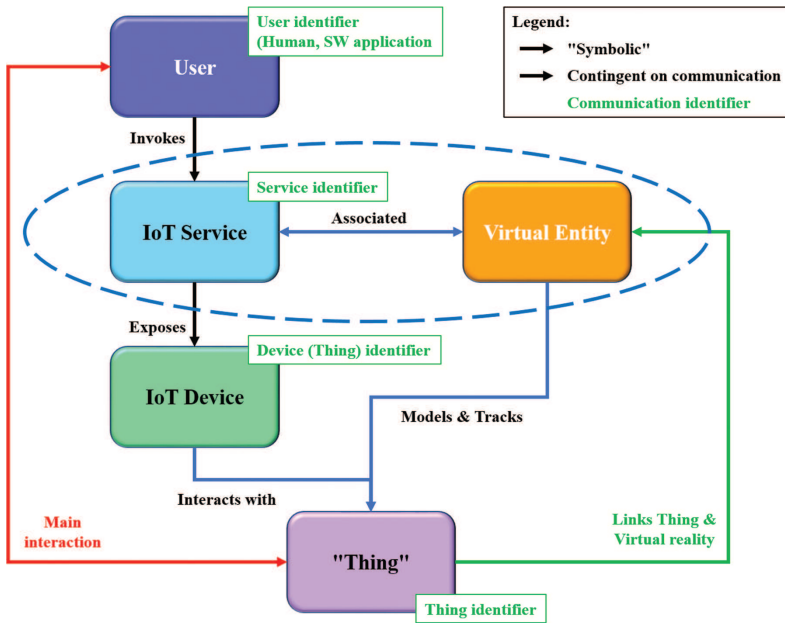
User identifier (Human, SW application

User

Legend:
"Symbolic"
Contingent on communication
Communication identifier

Invokes

Service identifier

IoT Service

Associated

Virtual Entity

Exposes

Device (Thing) identifier

IoT Device

Models & Tracks

Interacts with

Main interaction

"Thing"

Links Thing & Virtual reality

Thing identifier